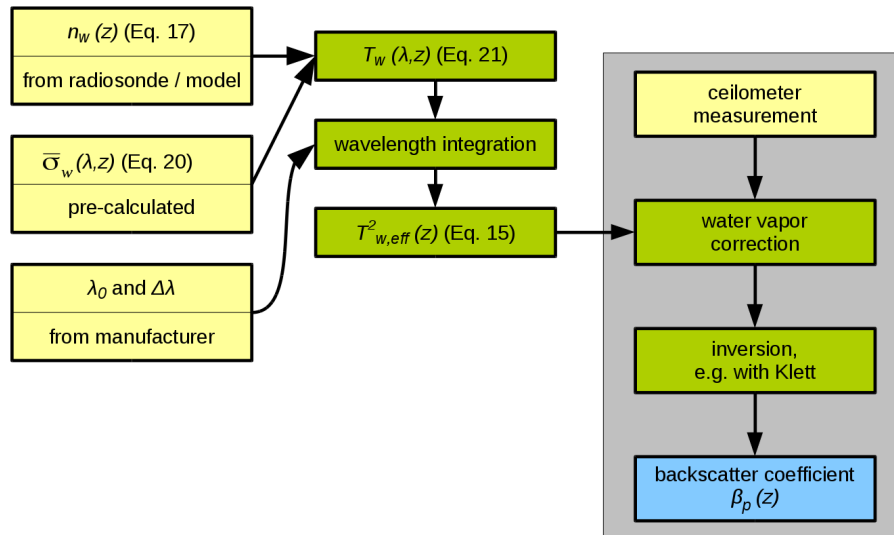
$n_w (z)$ (Eq. 17)

from radiosonde / model

$\overline{\sigma}_w(\lambda,z)$ (Eq. 20)

pre-calculated

$\lambda_0$ and $\Delta\lambda$

from manufacturer

$T_w (\lambda,z)$ (Eq. 21)

wavelength integration

$T^2_{w,eff} (z)$ (Eq. 15)

ceilometer measurement

water vapor correction

inversion, e.g. with Klett

backscatter coefficient $\beta_p (z)$